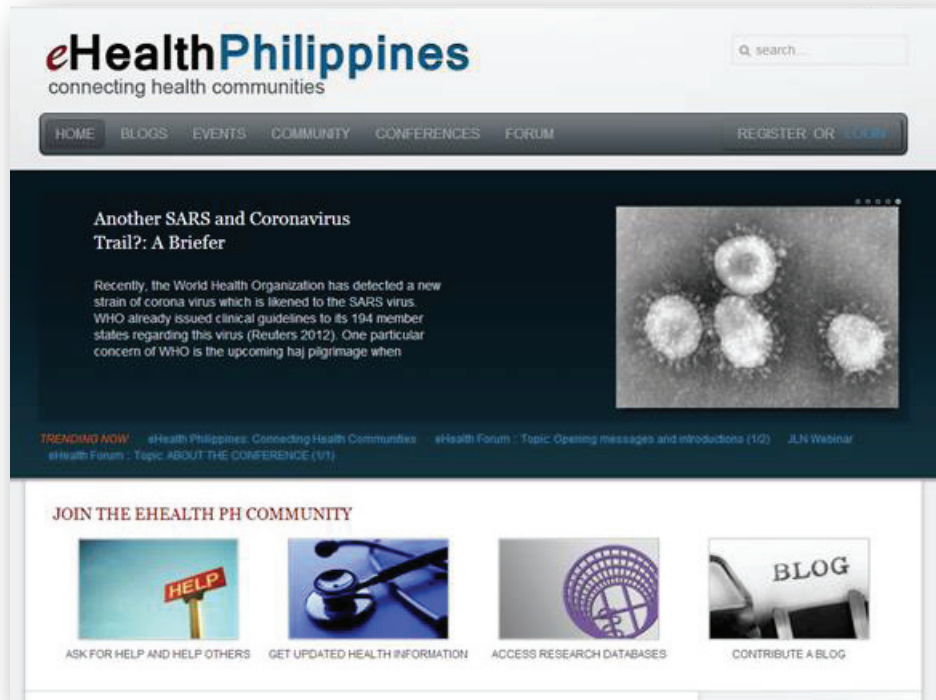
eHealthPhilippines
connecting health communities

search...

HOME BLOGS EVENTS COMMUNITY CONFERENCES FORUM REGISTER OR LOGIN

Another SARS and Coronavirus Trail?: A Briefer

Recently, the World Health Organization has detected a new strain of corona virus which is likened to the SARS virus. WHO already issued clinical guidelines to its 194 member states regarding this virus (Reuters 2012). One particular concern of WHO is the upcoming haj pilgrimage when

TRENDING NOW eHealth Philippines: Connecting Health Communities eHealth Forum : Topic Opening messages and introductions (1/2) JLN Webinar eHealth Forum : Topic ABOUT THE CONFERENCE (1/1)

JOIN THE EHEALTH PH COMMUNITY

HELP

ASK FOR HELP AND HELP OTHERS

GET UPDATED HEALTH INFORMATION

ACCESS RESEARCH DATABASES

BLOG

CONTRIBUTE A BLOG